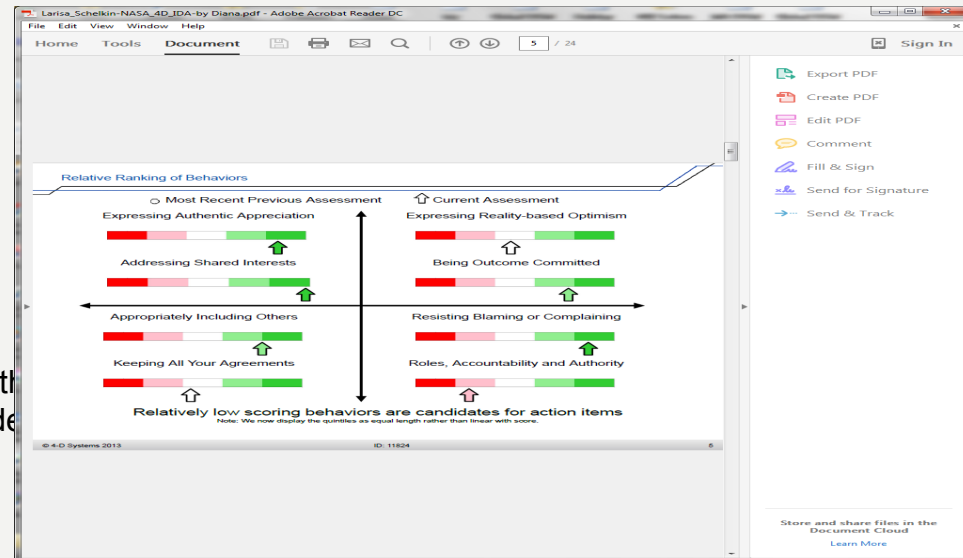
Larisa_Schelkin-NASA_4D_IDA-by Diana.pdf - Adobe Acrobat Reader DC

File Edit View Window Help

Home Tools Document

5 / 24

Sign In

Relative Ranking of Behaviors

Most Recent Previous Assessment

Current Assessment

Expressing Authentic Appreciation

Expressing Reality-based Optimism

Addressing Shared Interests

Being Outcome Committed

Appropriately Including Others

Resisting Blaming or Complaining

Keeping All Your Agreements

Roles, Accountability and Authority

Relatively low scoring behaviors are candidates for action items

Note: We now display the quintiles as equal length rather than linear with score.

© 4-D Systems 2013

ID: 11824

6

Export PDF

Create PDF

Edit PDF

Comment

Fill & Sign

Send for Signature

Send & Track

Store and share files in the Document Cloud

Learn More

th

de